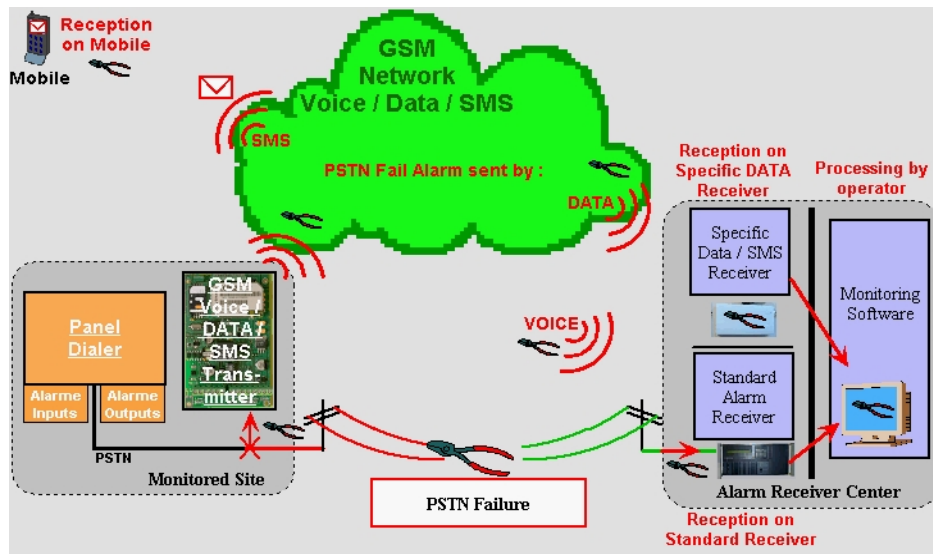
Reception on Mobile

Mobile

GSM Network Voice / Data / SMS

SMS

PSTN Fail Alarm sent by :

DATA

Reception on Specific DATA Receiver

Processing by operator

Specific Data / SMS Receiver

Monitoring Software

Panel Dialer

GSM Voice / DATA / SMS Transmitter

Alarme Inputs

Alarme Outputs

VOICE

Standard Alarm Receiver

PSTN

Monitored Site

PSTN Failure

Alarm Receiver Center

Reception on Standard Receiver